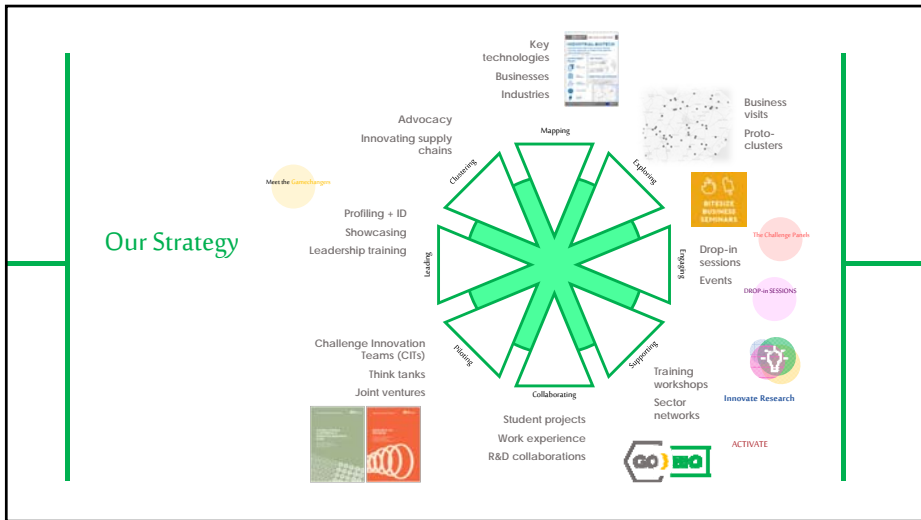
Our Strategy

Key technologies
Businesses
Industries

Business visits
Proto-clusters

Advocacy
Innovating supply chains

Meet the Gamechangers

Profiling + ID
Showcasing
Leadership training

Mapping
Exploring
Engaging
Supporting
Collaborating
Piloting
Leading
Clustering

BITESIZE BUSINESS SEMINARS

The Challenge Panels

Drop-in sessions
Events

DROP-in SESSIONS

Innovate Research

Challenge Innovation Teams (CITs)
Think tanks
Joint ventures

Training workshops
Sector networks

Student projects
Work experience
R&D collaborations

GO BIO

ACTIVATE